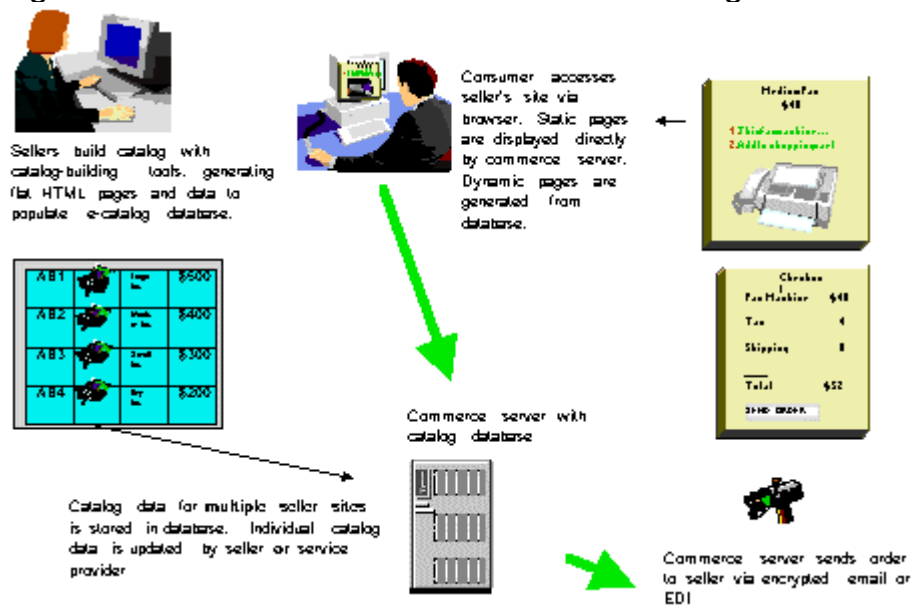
Sellers build catalog with catalog-building tools, generating flat HTML pages and data to populate e-catalog database.

Consumer accesses seller's site via browser. Static pages are displayed directly by commerce server. Dynamic pages are generated from database.

Medium Fax
$48
1.This fax machine...
2.Add to shopping cart

| AB1 | | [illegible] | $500 |
|---|---|---|---|
| AB2 | | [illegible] | $400 |
| AB3 | | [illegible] | $300 |
| AB4 | | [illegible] | $200 |

Checkout
Fax Machine $48
Tax 4
Shipping 0
Total $52
SEND ORDER

Commerce server with catalog database

Catalog data for multiple seller sites is stored in database. Individual catalog data is updated by seller or service provider

Commerce server sends order to seller via encrypted email or EDI